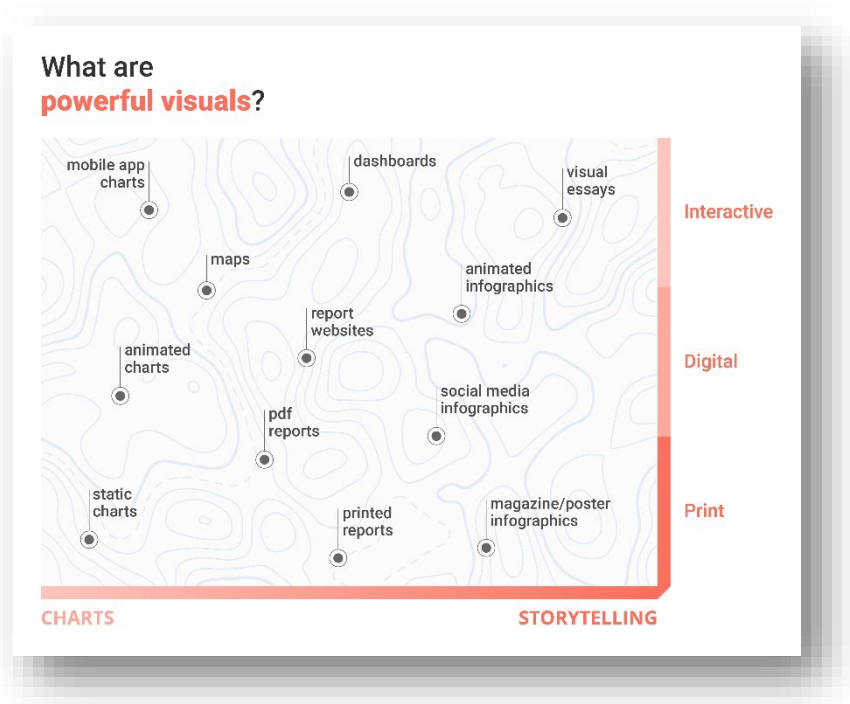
What are
powerful visuals?

mobile app charts

dashboards

visual essays

Interactive

maps

animated infographics

report websites

animated charts

Digital

social media infographics

pdf reports

static charts

magazine/poster infographics

Print

printed reports

CHARTS

STORYTELLING